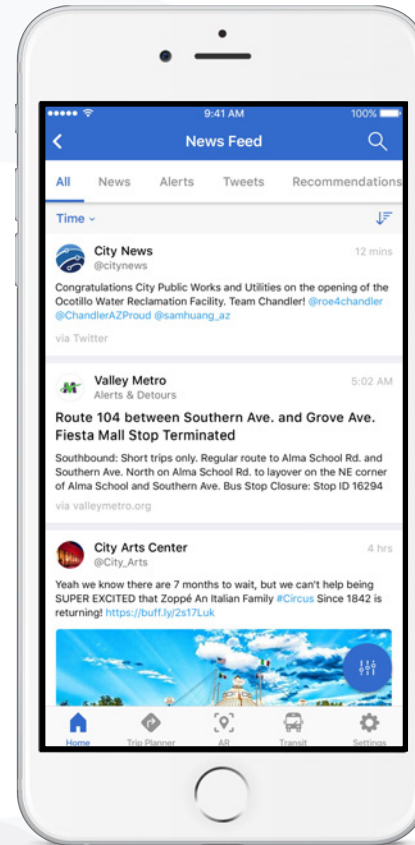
9:41 AM
100%

News Feed

All News Alerts Tweets Recommendations

Time

City News
@citynews
12 mins

Congratulations City Public Works and Utilities on the opening of the Ocotillo Water Reclamation Facility. Team Chandler! @roe4chandler @ChandlerAZProud @samhuang_az

via Twitter

Valley Metro
Alerts & Detours
5:02 AM

Route 104 between Southern Ave. and Grove Ave. Fiesta Mall Stop Terminated

Southbound: Short trips only. Regular route to Alma School Rd. and Southern Ave. North on Alma School Rd. to layover on the NE corner of Alma School and Southern Ave. Bus Stop Closure: Stop ID 16294

via valleymetro.org

City Arts Center
@City_Arts
4 hrs

Yeah we know there are 7 months to wait, but we can't help being SUPER EXCITED that Zoppé An Italian Family #Circus Since 1842 is returning! https://buff.ly/2s17Luk

Home Trip Planner AR Transit Settings